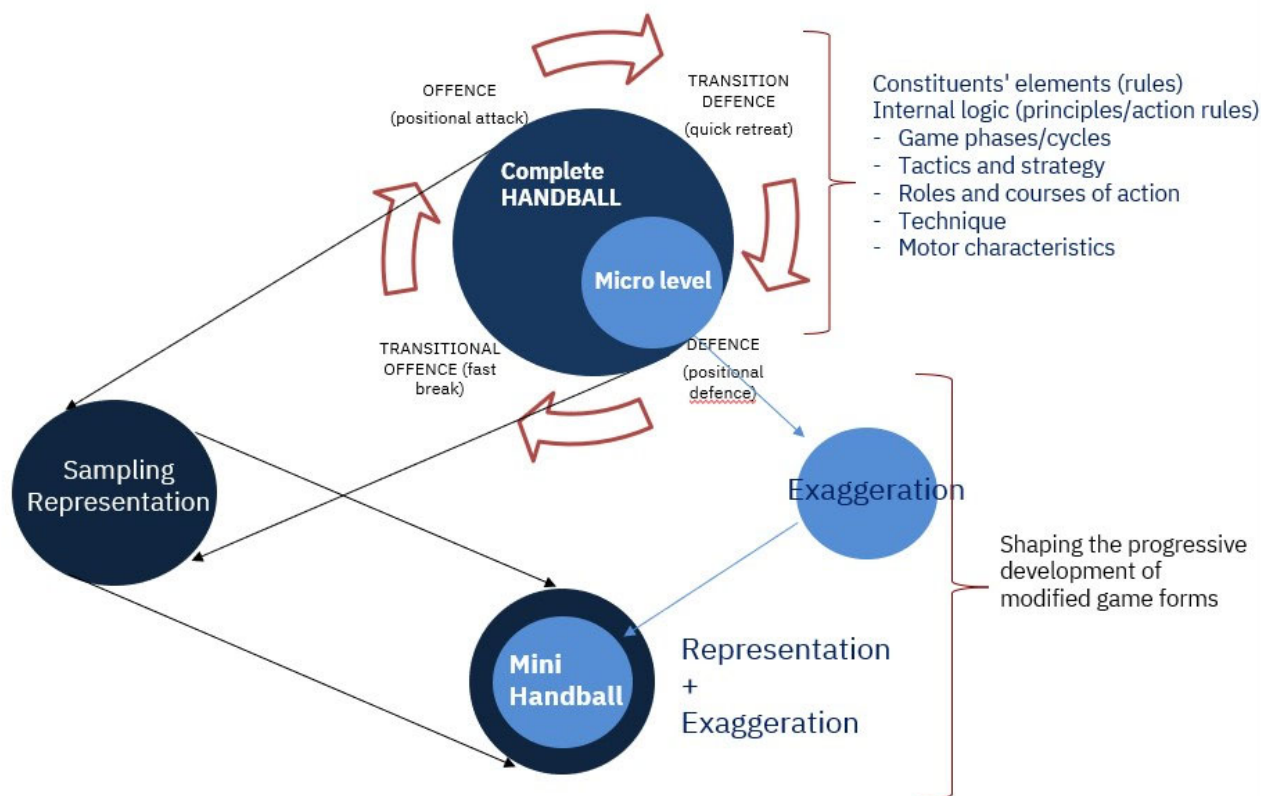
OFFENCE
(positional attack)

TRANSITION DEFENCE
(quick retreat)

Complete HANDBALL

Micro level

Constituents' elements (rules)
Internal logic (principles/action rules)
- Game phases/cycles
- Tactics and strategy
- Roles and courses of action
- Technique
- Motor characteristics

TRANSITIONAL OFFENCE (fast break)

DEFENCE
(positional defence)

Sampling Representation

Exaggeration

Shaping the progressive development of modified game forms

Mini Handball

Representation
+
Exaggeration